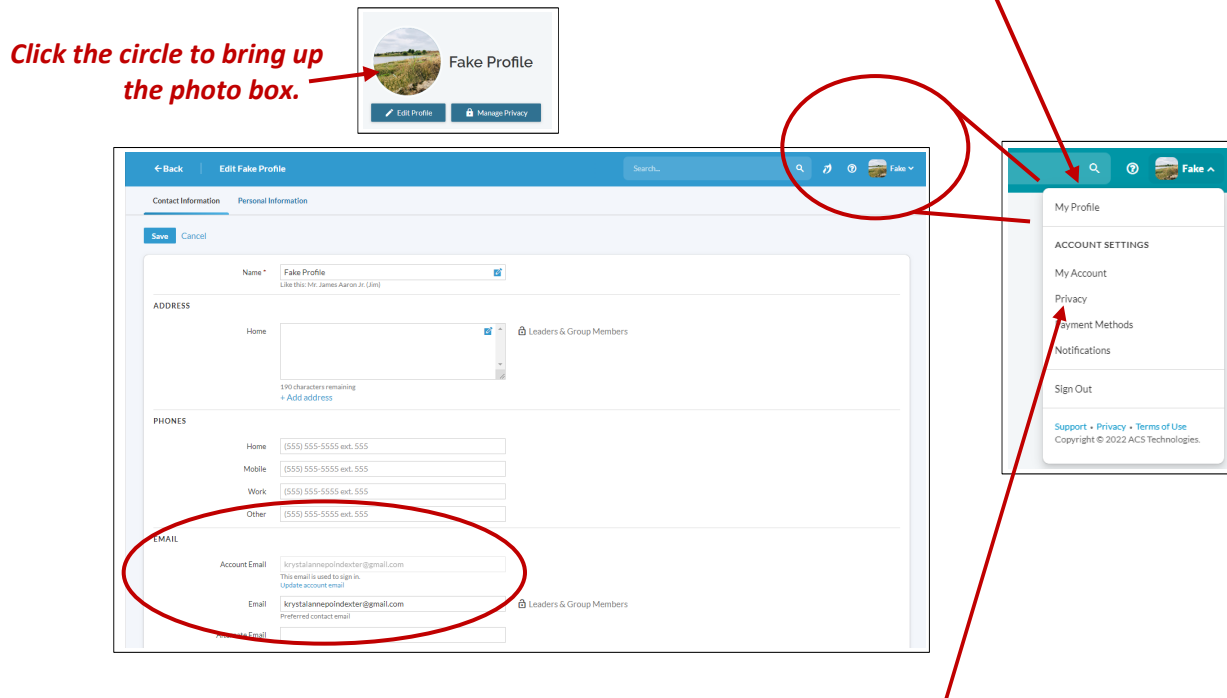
Click the circle to bring up the photo box.

Fake Profile

Edit Profile

Manage Privacy

← Back

Edit Fake Profile

Search...

Fake

Contact Information

Personal Information

Save

Cancel

Name *

Fake Profile

Like this: Mr. James Aaron Jr. (Jim)

ADDRESS

Home

Leaders & Group Members

190 characters remaining

+ Add address

PHONES

Home

(555) 555-5555 ext. 555

Mobile

(555) 555-5555 ext. 555

Work

(555) 555-5555 ext. 555

Other

(555) 555-5555 ext. 555

EMAIL

Account Email

krystalannepoindexter@gmail.com

This email is used to sign in.

Update account email

Email

krystalannepoindexter@gmail.com

Leaders & Group Members

Preferred contact email

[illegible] Email

Fake

My Profile

ACCOUNT SETTINGS

My Account

Privacy

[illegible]ayment Methods

Notifications

Sign Out

Support • Privacy • Terms of Use

Copyright © 2022 ACS Technologies.